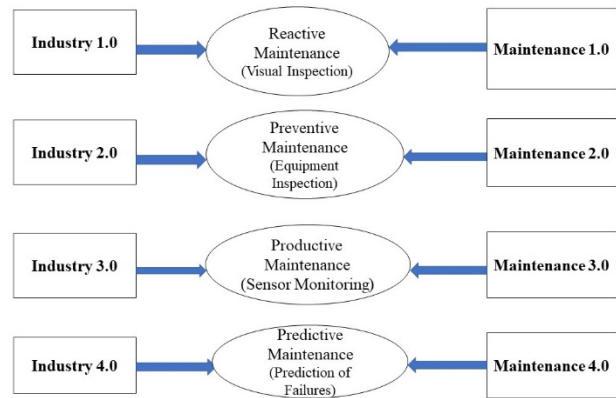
Industry 1.0

Reactive Maintenance (Visual Inspection)

Maintenance 1.0

Industry 2.0

Preventive Maintenance (Equipment Inspection)

Maintenance 2.0

Industry 3.0

Productive Maintenance (Sensor Monitoring)

Maintenance 3.0

Industry 4.0

Predictive Maintenance (Prediction of Failures)

Maintenance 4.0